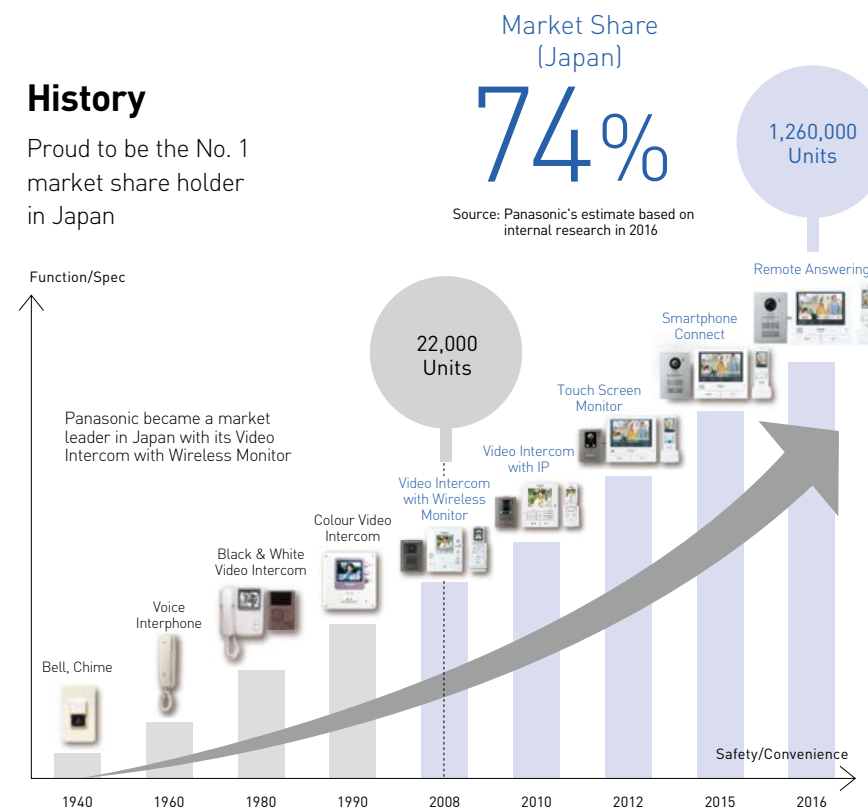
History

Proud to be the No. 1 market share holder in Japan

Market Share (Japan)

74%

Source: Panasonic's estimate based on internal research in 2016

1,260,000 Units

Function/Spec

22,000 Units

Remote Answering

Smartphone Connect

Touch Screen Monitor

Video Intercom with IP

Video Intercom with Wireless Monitor

Panasonic became a market leader in Japan with its Video Intercom with Wireless Monitor

Colour Video Intercom

Black & White Video Intercom

Voice Interphone

Bell, Chime

Safety/Convenience

| 1940 | 1960 | 1980 | 1990 | 2008 | 2010 | 2012 | 2015 | 2016 |
|---|---|---|---|---|---|---|---|---|